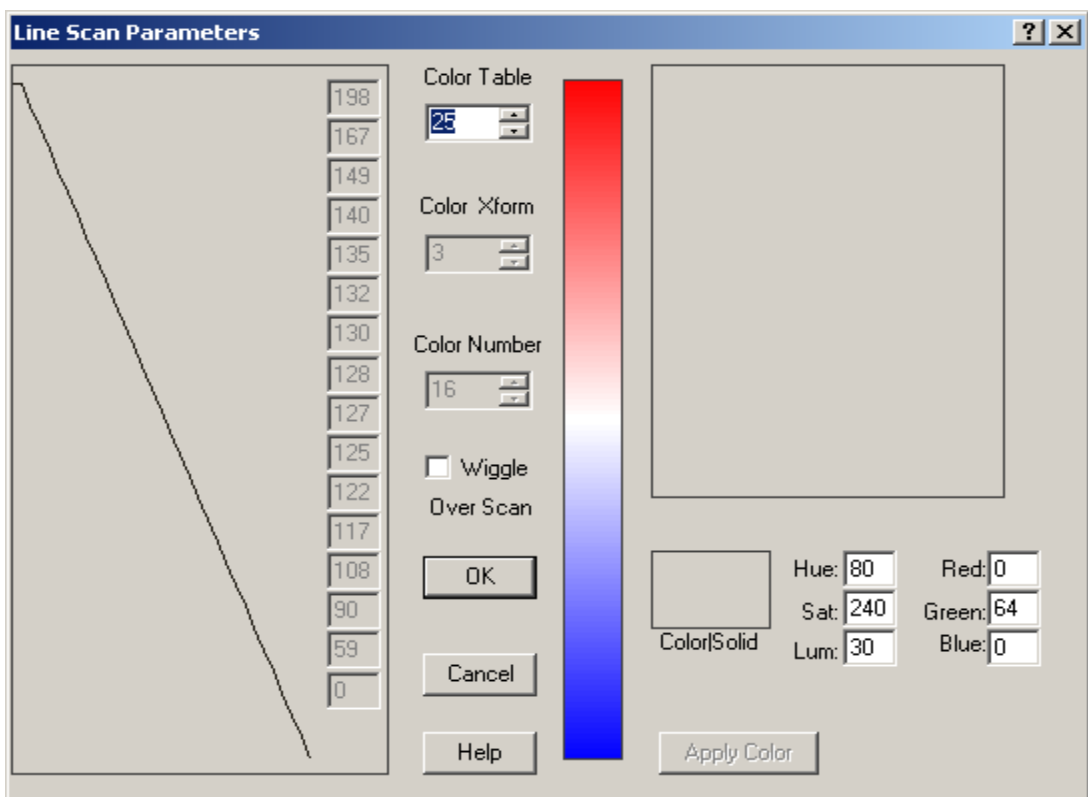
Line Scan Parameters

? X

198
167
149
140
135
132
130
128
127
125
122
117
108
90
59
0

Color Table
25

Color Xform
3

Color Number
16

Wiggle

Over Scan

OK

Cancel

Help

Color|Solid

Hue: 80
Sat: 240
Lum: 30

Red: 0
Green: 64
Blue: 0

Apply Color